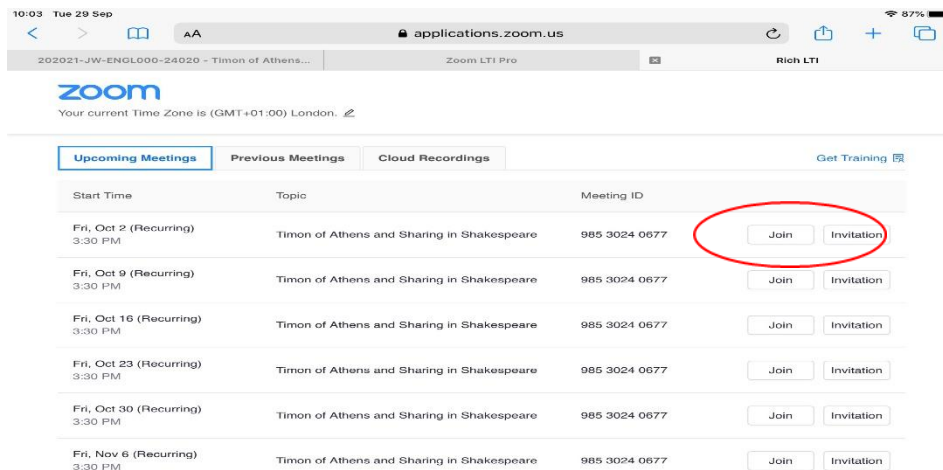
10:03 Tue 29 Sep

87%

AA applications.zoom.us

202021-JW-ENGL000-24020 - Timon of Athens...

Zoom LTI Pro

Rich LTI

zoom

Your current Time Zone is (GMT+01:00) London.

Upcoming Meetings

Previous Meetings

Cloud Recordings

Get Training

| Start Time | Topic | Meeting ID | | |
|---|---|---|---|---|
| Fri, Oct 2 (Recurring) 3:30 PM | Timon of Athens and Sharing in Shakespeare | 985 3024 0677 | Join | Invitation |
| Fri, Oct 9 (Recurring) 3:30 PM | Timon of Athens and Sharing in Shakespeare | 985 3024 0677 | Join | Invitation |
| Fri, Oct 16 (Recurring) 3:30 PM | Timon of Athens and Sharing in Shakespeare | 985 3024 0677 | Join | Invitation |
| Fri, Oct 23 (Recurring) 3:30 PM | Timon of Athens and Sharing in Shakespeare | 985 3024 0677 | Join | Invitation |
| Fri, Oct 30 (Recurring) 3:30 PM | Timon of Athens and Sharing in Shakespeare | 985 3024 0677 | Join | Invitation |
| Fri, Nov 6 (Recurring) 3:30 PM | Timon of Athens and Sharing in Shakespeare | 985 3024 0677 | Join | Invitation |